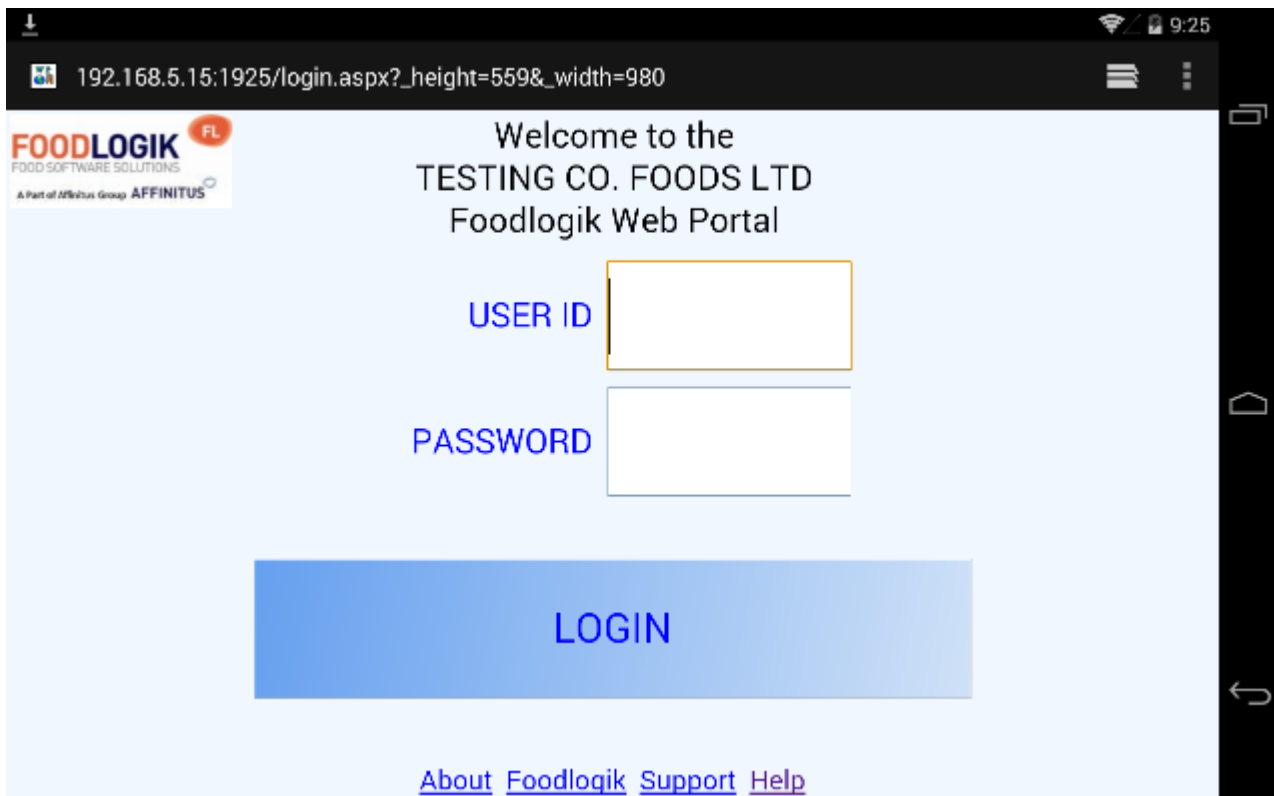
9:25

192.168.5.15:1925/login.aspx?_height=559&_width=980

FOODLOGIK FL
FOOD SOFTWARE SOLUTIONS
A Part of Affinitus Group AFFINITUS

Welcome to the
TESTING CO. FOODS LTD
Foodlogik Web Portal

USER ID

PASSWORD

LOGIN

About Foodlogik Support Help